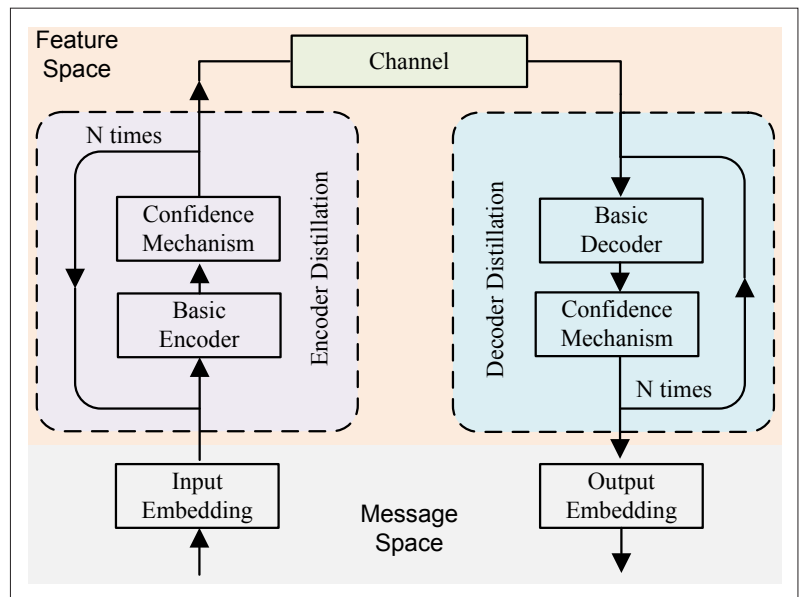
Feature Space

Channel

N times

Confidence Mechanism

Basic Encoder

Encoder Distillation

Decoder Distillation

Basic Decoder

Confidence Mechanism

N times

Input Embedding

Message Space

Output Embedding